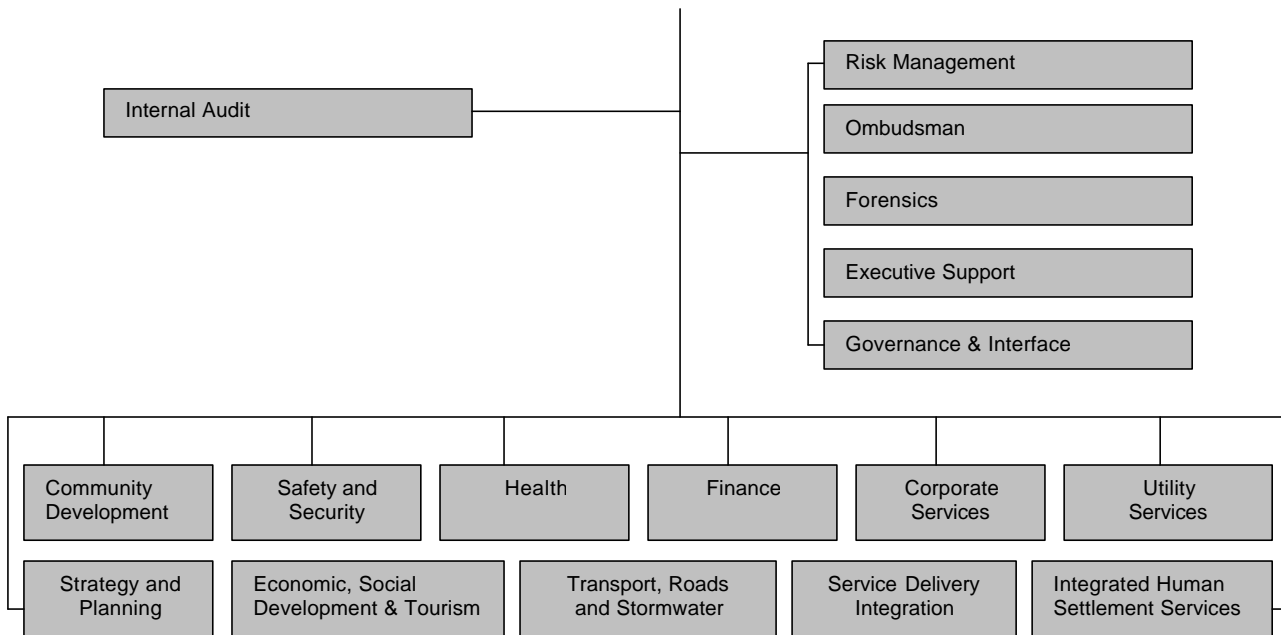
Internal Audit

Risk Management

Ombudsman

Forensics

Executive Support

Governance & Interface

Community Development

Safety and Security

Health

Finance

Corporate Services

Utility Services

Strategy and Planning

Economic, Social Development & Tourism

Transport, Roads and Stormwater

Service Delivery Integration

Integrated Human Settlement Services